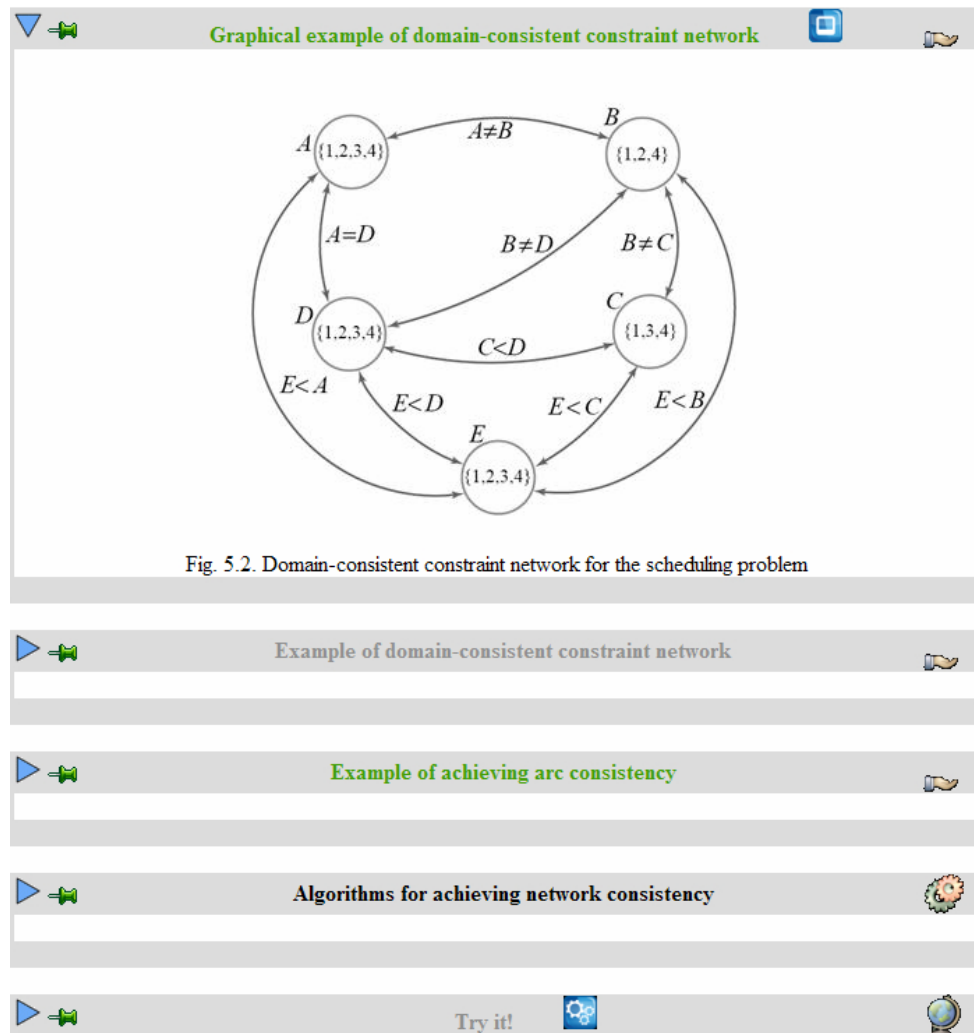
Graphical example of domain-consistent constraint network

$A$ $\{1,2,3,4\}$

$B$ $\{1,2,4\}$

$A \neq B$

$A = D$

$B \neq D$

$B \neq C$

$D$ $\{1,2,3,4\}$

$C$ $\{1,3,4\}$

$C < D$

$E < A$

$E < D$

$E < C$

$E < B$

$E$ $\{1,2,3,4\}$

Fig. 5.2. Domain-consistent constraint network for the scheduling problem

Example of domain-consistent constraint network

Example of achieving arc consistency

Algorithms for achieving network consistency

Try it!